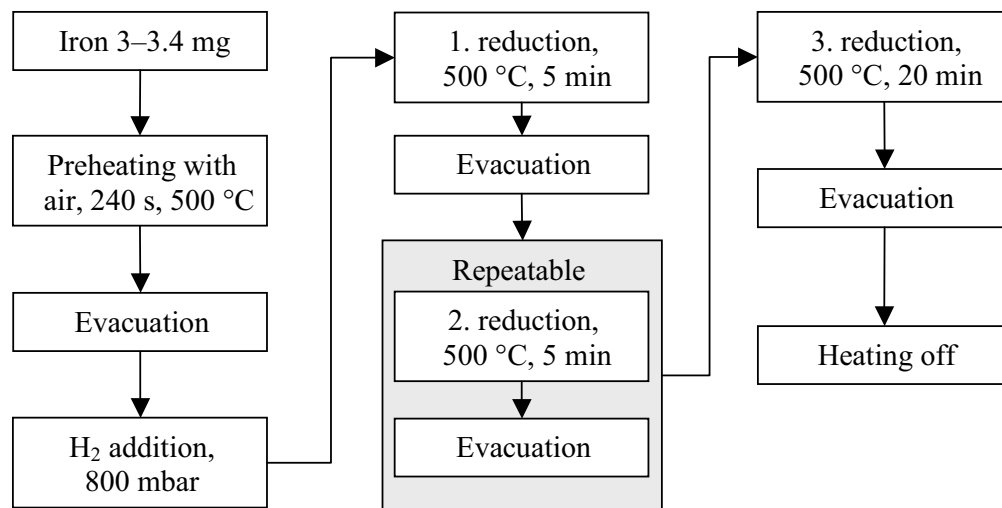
Iron 3–3.4 mg

Preheating with air, 240 s, 500 °C

Evacuation

$H_2$ addition, 800 mbar

1. reduction, 500 °C, 5 min

Evacuation

Repeatable

2. reduction, 500 °C, 5 min

Evacuation

3. reduction, 500 °C, 20 min

Evacuation

Heating off